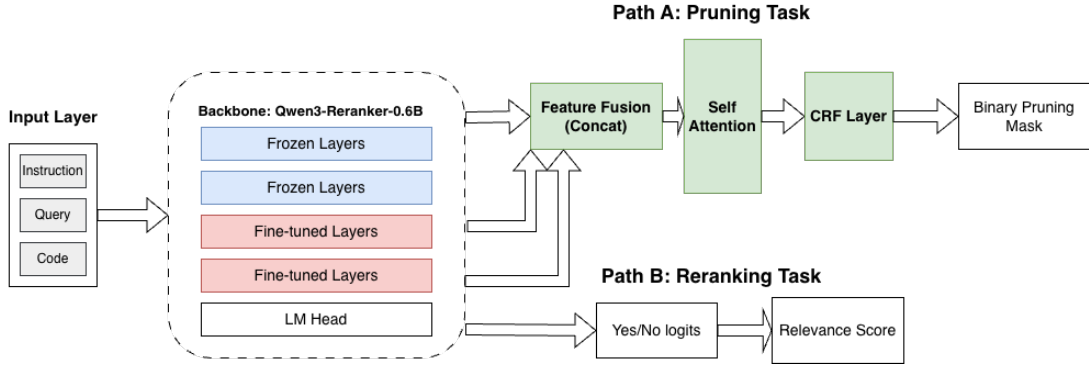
Path A: Pruning Task

Input Layer

Instruction

Query

Code

Backbone: Qwen3-Reranker-0.6B

Frozen Layers

Frozen Layers

Fine-tuned Layers

Fine-tuned Layers

LM Head

Feature Fusion (Concat)

Self Attention

CRF Layer

Binary Pruning Mask

Path B: Reranking Task

Yes/No logits

Relevance Score